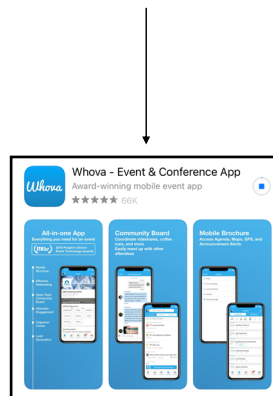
Whova

Whova - Event & Conference App

Award-winning mobile event app

66K

All-in-one App

Everything you need for an event

Community Board

Coordinate rideshares, coffee runs, and more

Easily meet up with other attendees

Mobile Brochure

Access Agenda, Maps, GPS, and Announcement Alerts